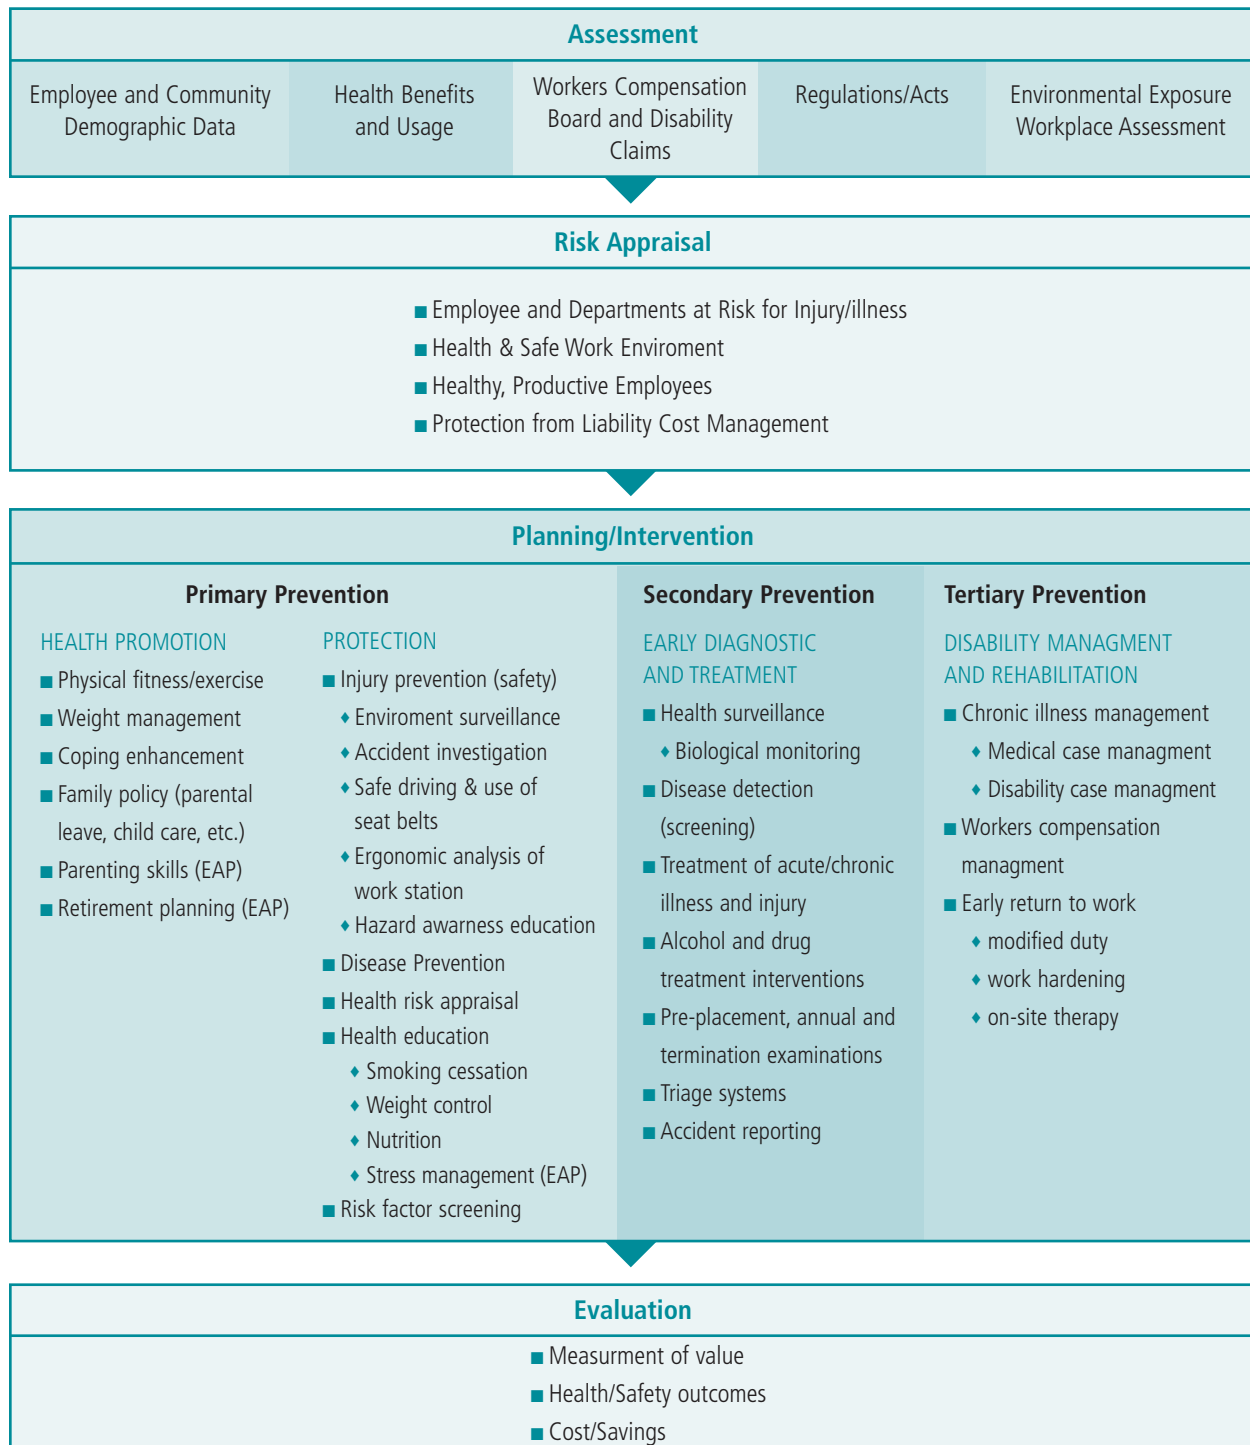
Assessment

| Employee and Community Demographic Data | Health Benefits and Usage | Workers Compensation Board and Disability Claims | Regulations/Acts | Environmental Exposure Workplace Assessment |
|---|---|---|---|---|

Risk Appraisal

■ Employee and Departments at Risk for Injury/illness
■ Health & Safe Work Enviroment
■ Healthy, Productive Employees
■ Protection from Liability Cost Management

Planning/Intervention

Primary Prevention

HEALTH PROMOTION
■ Physical fitness/exercise
■ Weight management
■ Coping enhancement
■ Family policy (parental leave, child care, etc.)
■ Parenting skills (EAP)
■ Retirement planning (EAP)

PROTECTION
■ Injury prevention (safety)
♦ Enviroment surveillance
♦ Accident investigation
♦ Safe driving & use of seat belts
♦ Ergonomic analysis of work station
♦ Hazard awarness education
■ Disease Prevention
■ Health risk appraisal
■ Health education
♦ Smoking cessation
♦ Weight control
♦ Nutrition
♦ Stress management (EAP)
■ Risk factor screening

Secondary Prevention

EARLY DIAGNOSTIC AND TREATMENT
■ Health surveillance
♦ Biological monitoring
■ Disease detection (screening)
■ Treatment of acute/chronic illness and injury
■ Alcohol and drug treatment interventions
■ Pre-placement, annual and termination examinations
■ Triage systems
■ Accident reporting

Tertiary Prevention

DISABILITY MANAGMENT AND REHABILITATION
■ Chronic illness management
♦ Medical case managment
♦ Disability case managment
■ Workers compensation managment
■ Early return to work
♦ modified duty
♦ work hardening
♦ on-site therapy

Evaluation

■ Measurment of value
■ Health/Safety outcomes
■ Cost/Savings